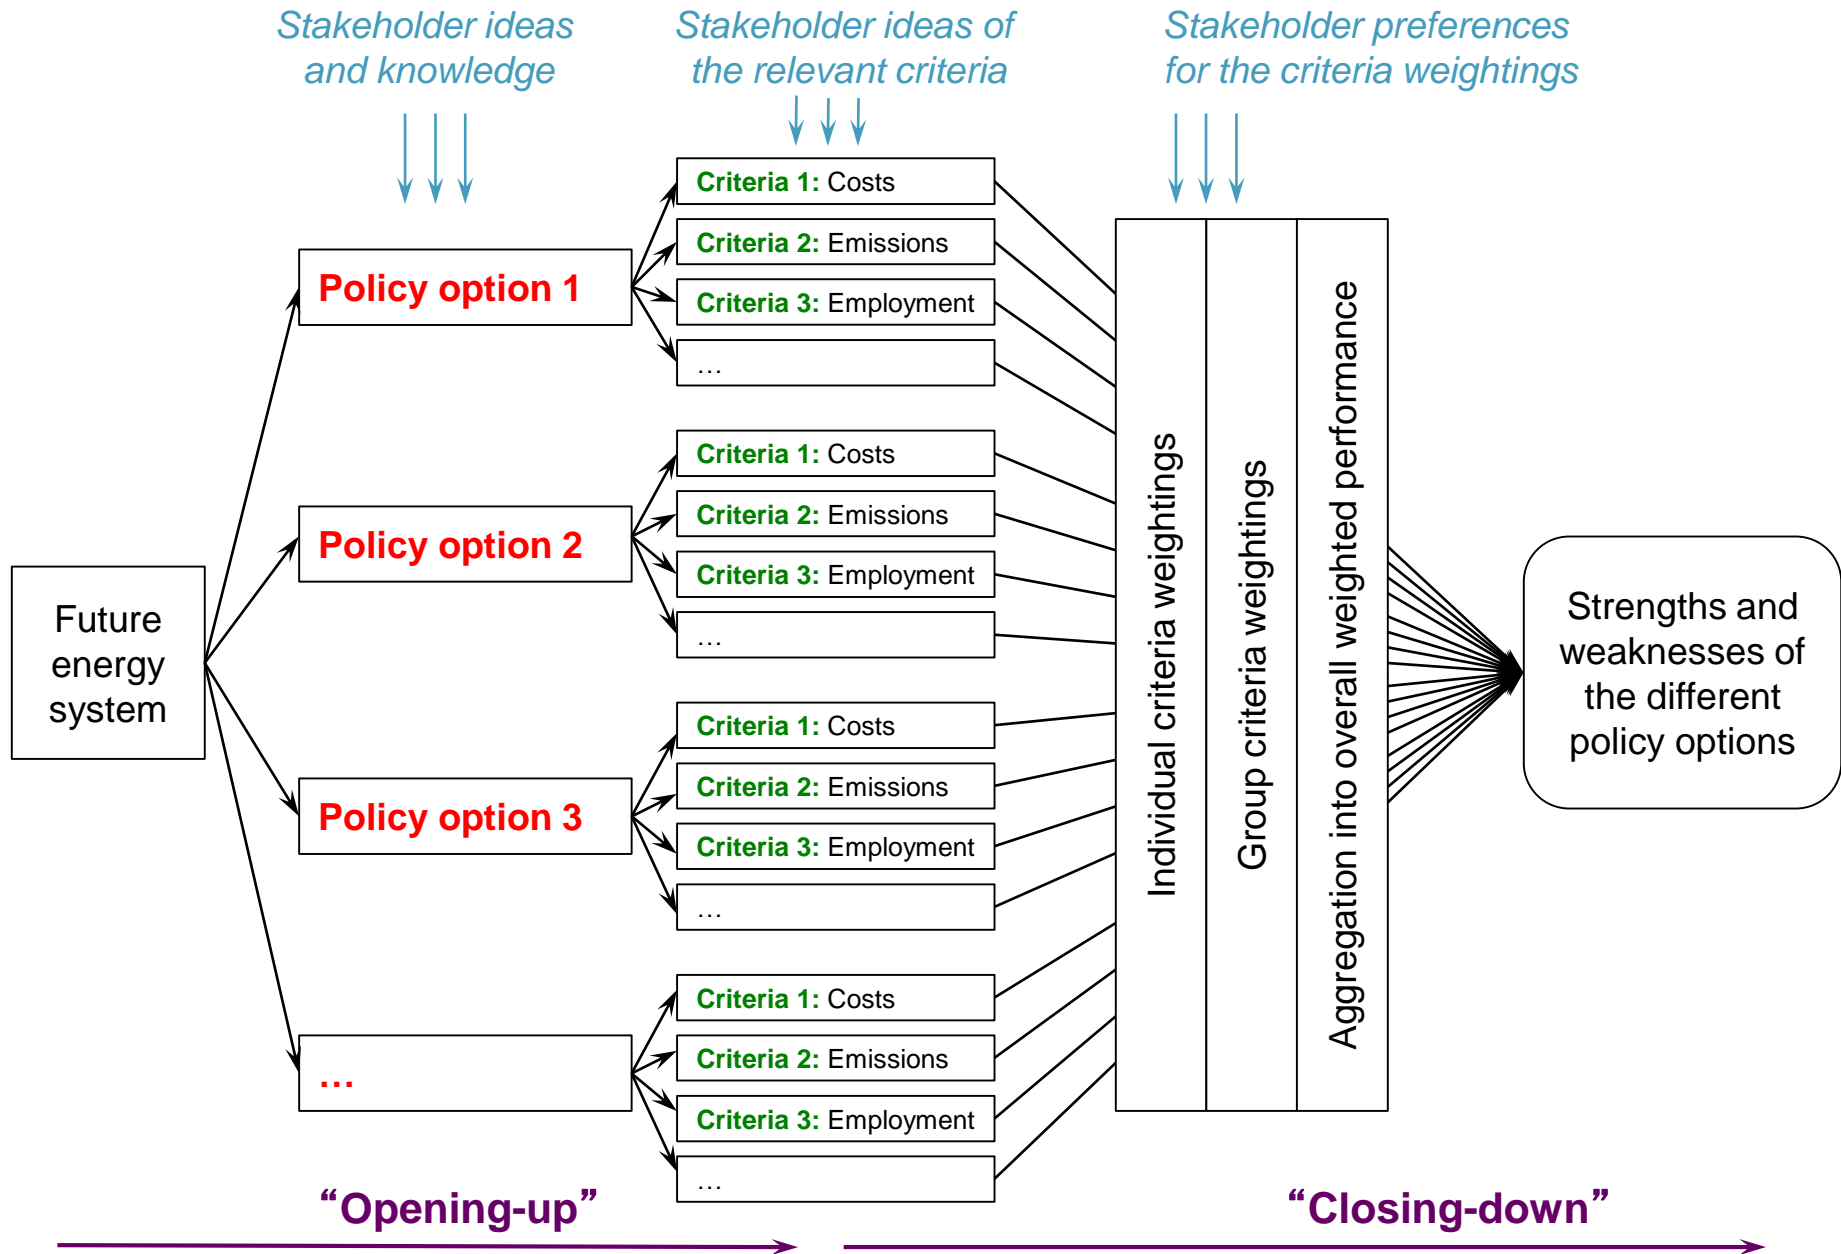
Stakeholder ideas and knowledge

Stakeholder ideas of the relevant criteria

Stakeholder preferences for the criteria weightings

Future energy system

Policy option 1

Criteria 1: Costs
Criteria 2: Emissions
Criteria 3: Employment
…

Policy option 2

Criteria 1: Costs
Criteria 2: Emissions
Criteria 3: Employment
…

Policy option 3

Criteria 1: Costs
Criteria 2: Emissions
Criteria 3: Employment
…

…

Criteria 1: Costs
Criteria 2: Emissions
Criteria 3: Employment
…

Individual criteria weightings

Group criteria weightings

Aggregation into overall weighted performance

Strengths and weaknesses of the different policy options

"Opening-up"

"Closing-down"